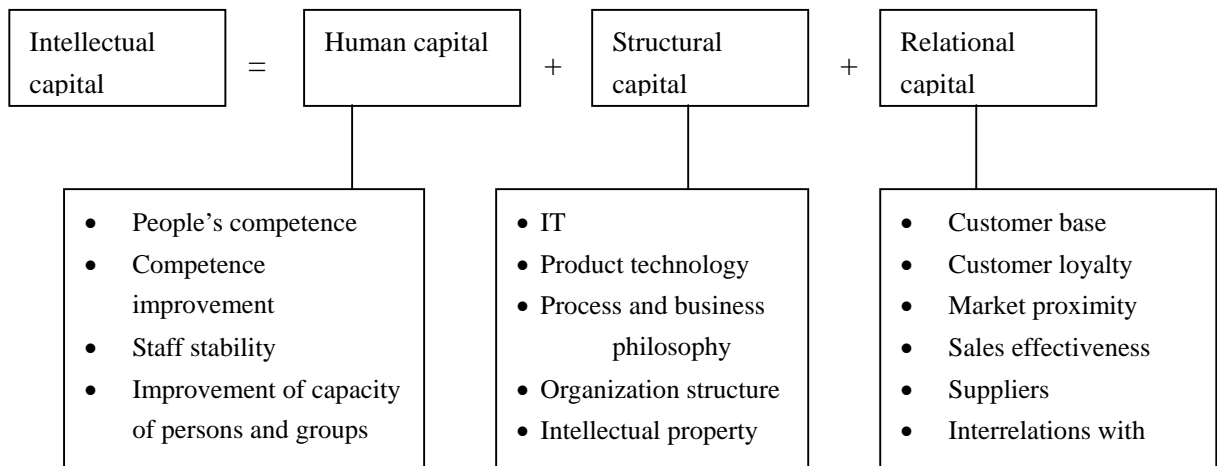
Intellectual capital = Human capital + Structural capital + Relational capital

- People's competence
- Competence improvement
- Staff stability
- Improvement of capacity of persons and groups

- IT
- Product technology
- Process and business philosophy
- Organization structure
- Intellectual property

- Customer base
- Customer loyalty
- Market proximity
- Sales effectiveness
- Suppliers
- Interrelations with